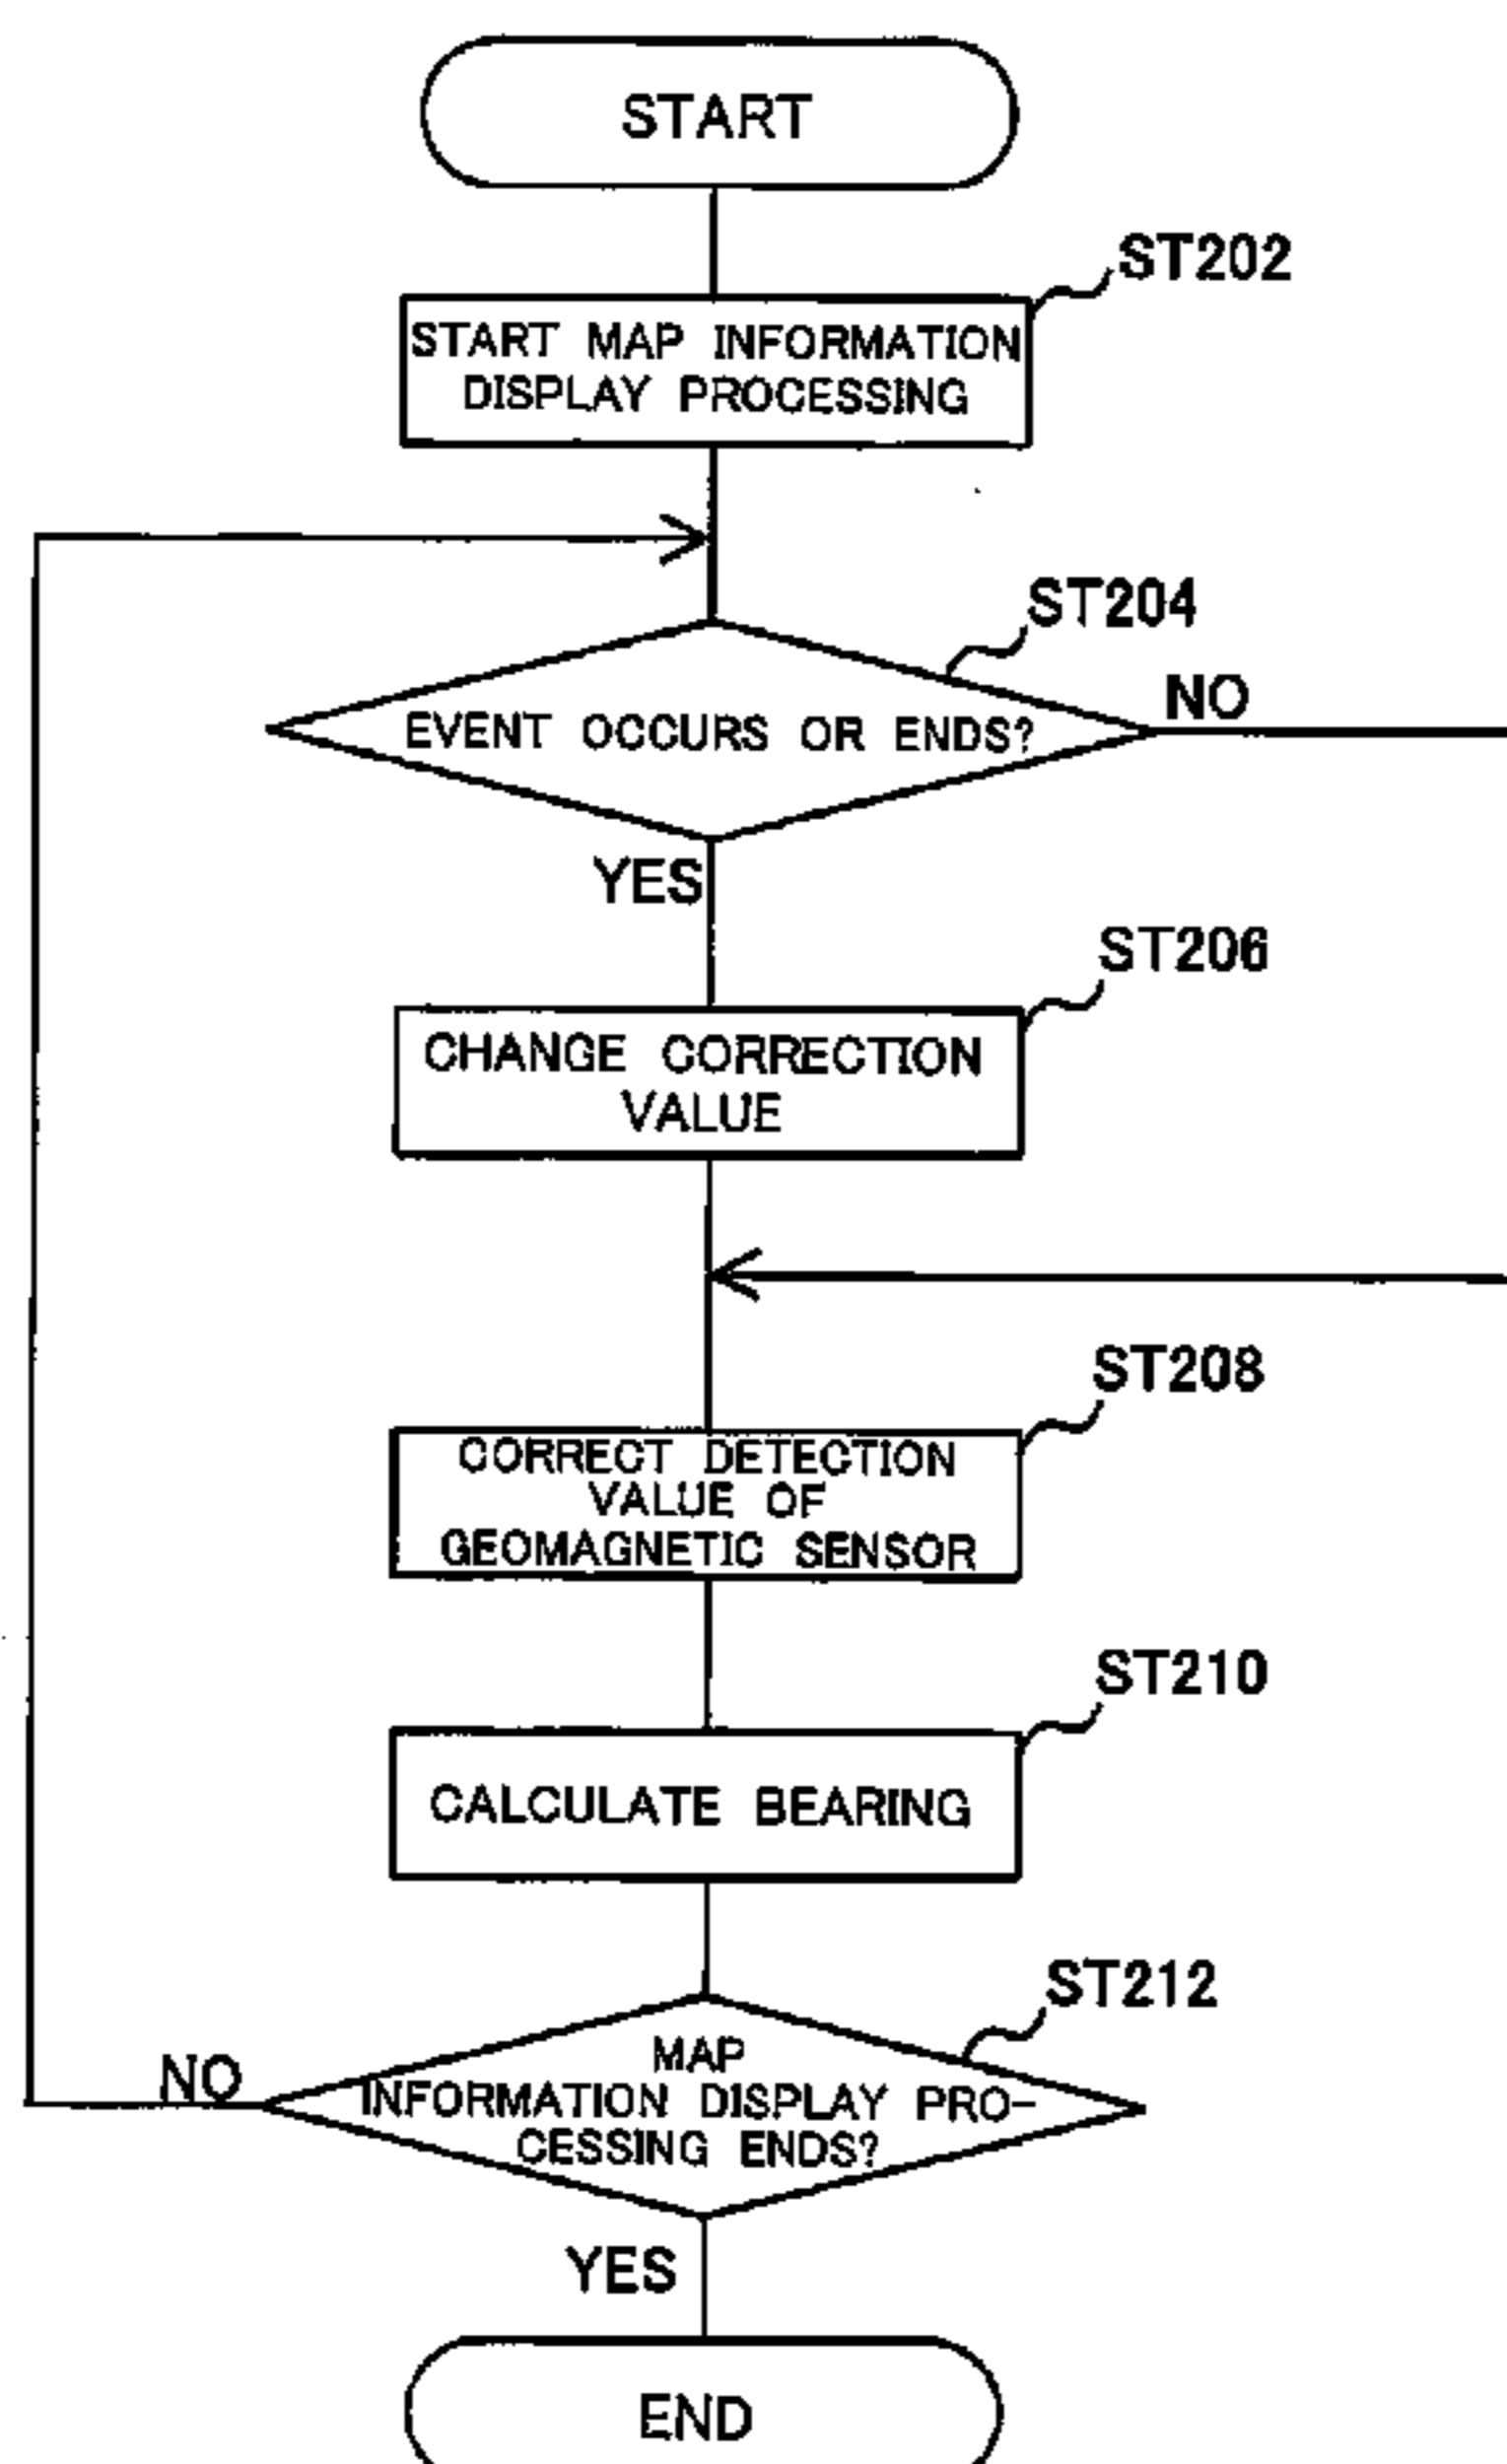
START

ST202
START MAP INFORMATION DISPLAY PROCESSING

ST204
EVENT OCCURS OR ENDS?
NO
YES

ST206
CHANGE CORRECTION VALUE

ST208
CORRECT DETECTION VALUE OF GEOMAGNETIC SENSOR

ST210
CALCULATE BEARING

ST212
MAP INFORMATION DISPLAY PROCESSING ENDS?
NO
YES

END